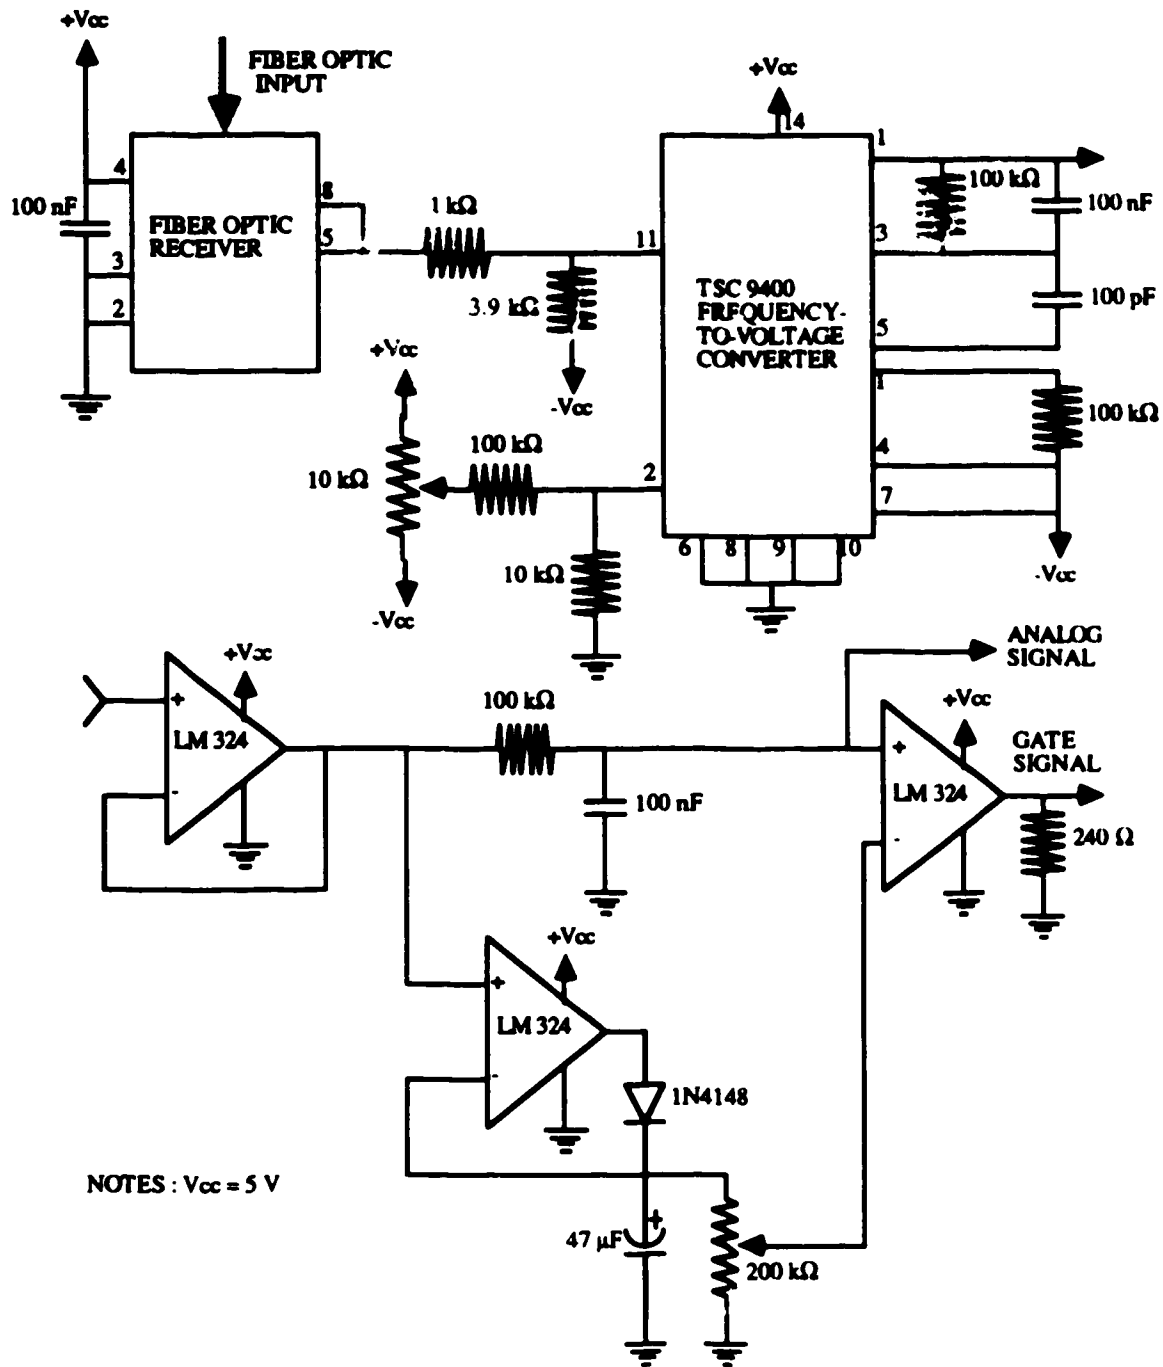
+Vcc

FIBER OPTIC INPUT

100 nF

4

FIBER OPTIC RECEIVER

3

2

8

5

1 kΩ

3.9 kΩ

-Vcc

+Vcc

14

11

TSC 9400 FRFQUENCY-TO-VOLTAGE CONVERTER

1

100 kΩ

100 nF

3

100 pF

5

1

100 kΩ

4

7

-Vcc

+Vcc

10 kΩ

100 kΩ

2

10 kΩ

-Vcc

6 8 9 10

+Vcc

+

LM 324

-

100 kΩ

100 nF

ANALOG SIGNAL

+Vcc

+

LM 324

-

GATE SIGNAL

240 Ω

+Vcc

+

LM 324

-

1N4148

NOTES : Vcc = 5 V

47 µF

200 kΩ